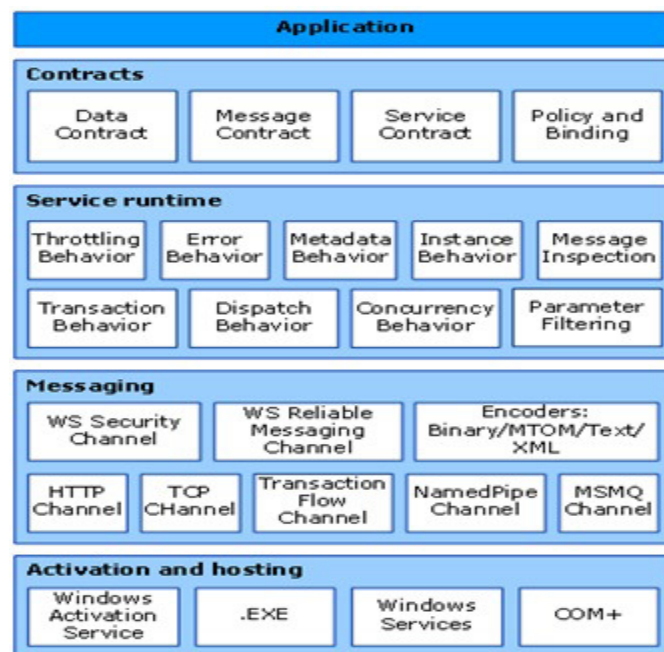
Application

Contracts

Data Contract

Message Contract

Service Contract

Policy and Binding

Service runtime

Throttling Behavior

Error Behavior

Metadata Behavior

Instance Behavior

Message Inspection

Transaction Behavior

Dispatch Behavior

Concurrency Behavior

Parameter Filtering

Messaging

WS Security Channel

WS Reliable Messaging Channel

Encoders: Binary/MTOM/Text/ XML

HTTP Channel

TCP CHannel

Transaction Flow Channel

NamedPipe Channel

MSMQ Channel

Activation and hosting

Windows Activation Service

.EXE

Windows Services

COM+